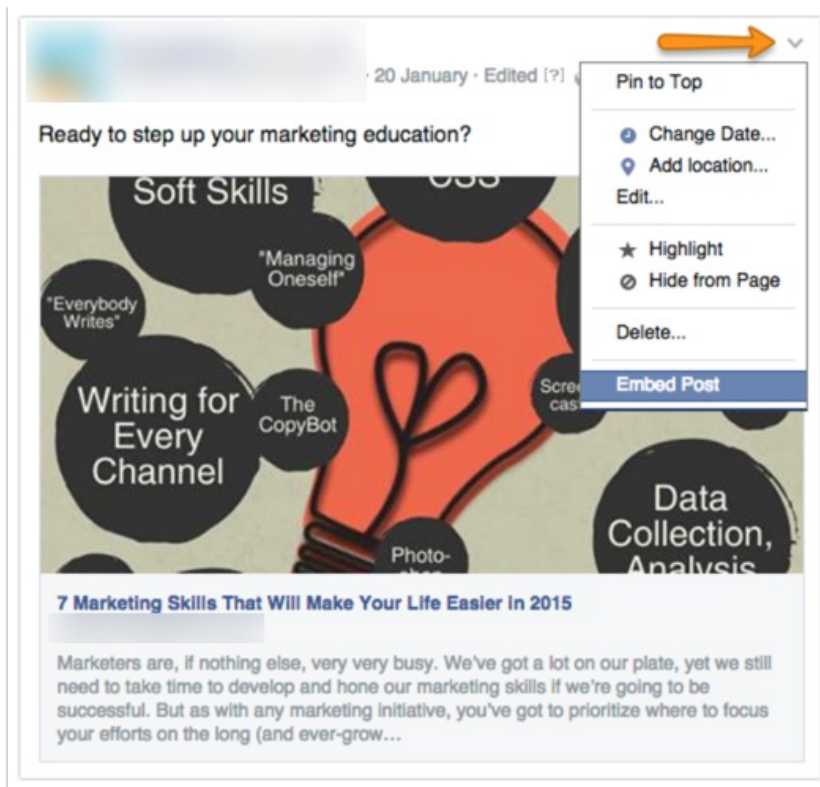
· 20 January · Edited [?]

Pin to Top

Change Date...
Add location...
Edit...

Highlight
Hide from Page

Delete...

Embed Post

Ready to step up your marketing education?

Soft Skills

CSS

"Managing Oneself"

"Everybody Writes"

Writing for Every Channel

The CopyBot

Scre cast

Data Collection, Analysis

Photo-

7 Marketing Skills That Will Make Your Life Easier in 2015

Marketers are, if nothing else, very very busy. We've got a lot on our plate, yet we still need to take time to develop and hone our marketing skills if we're going to be successful. But as with any marketing initiative, you've got to prioritize where to focus your efforts on the long (and ever-grow...